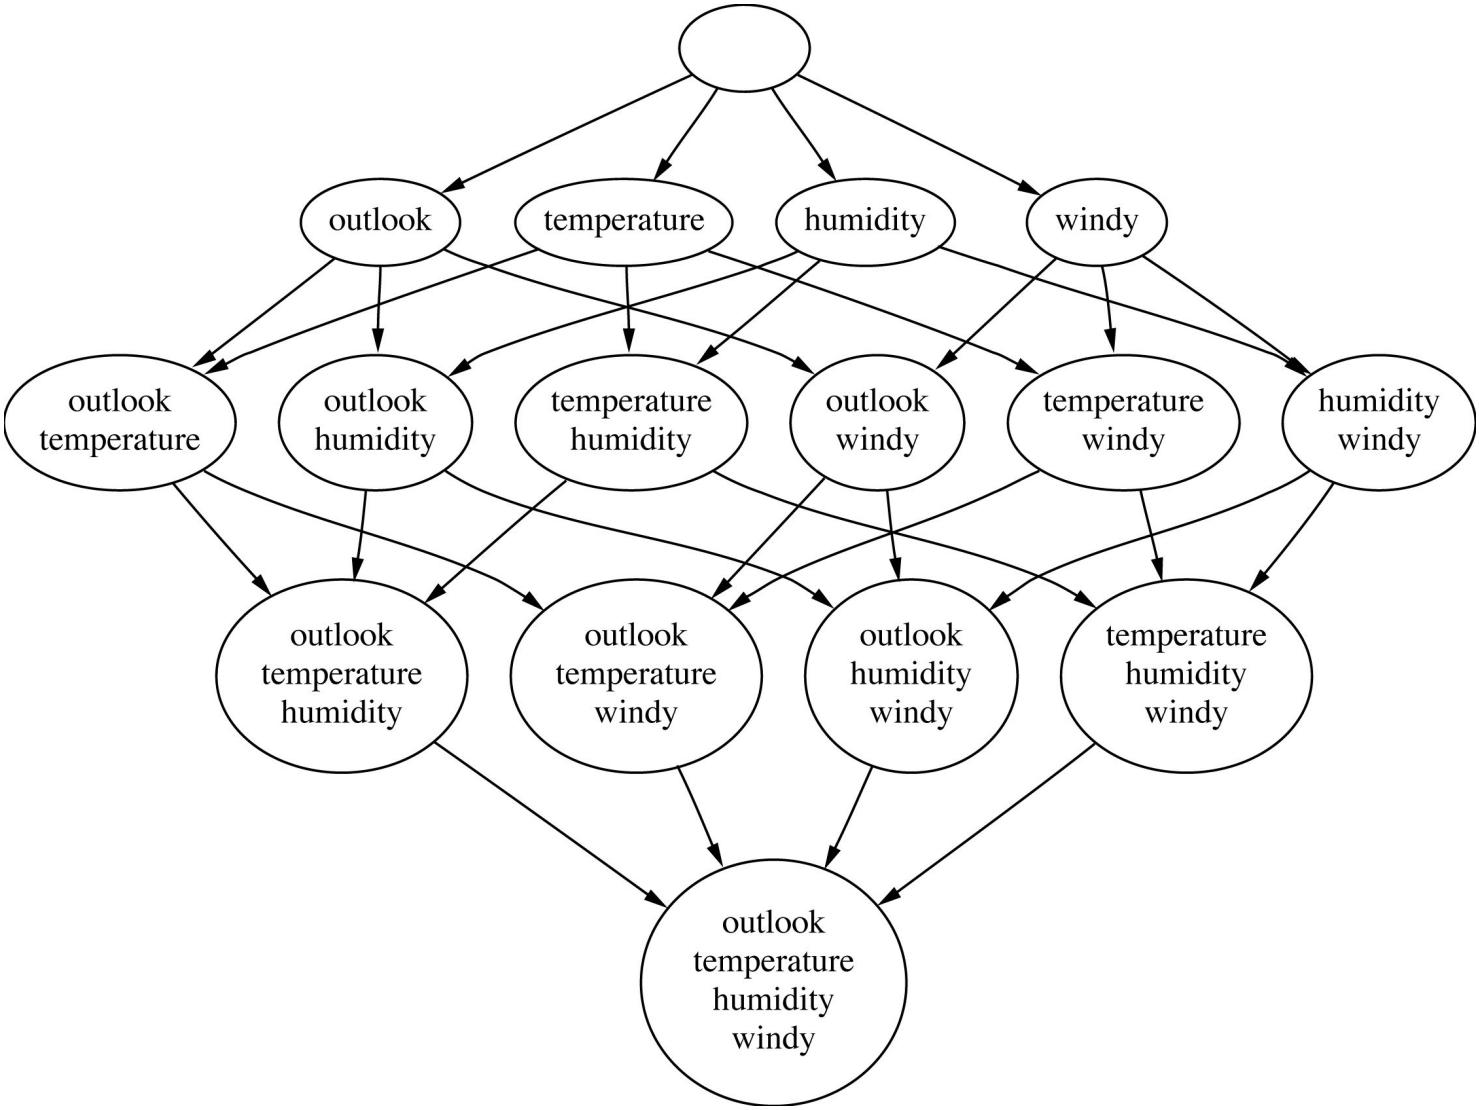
outlook
temperature
humidity
windy

outlook
temperature

outlook
humidity

temperature
humidity

outlook
windy

temperature
windy

humidity
windy

outlook
temperature
humidity

outlook
temperature
windy

outlook
humidity
windy

temperature
humidity
windy

outlook
temperature
humidity
windy